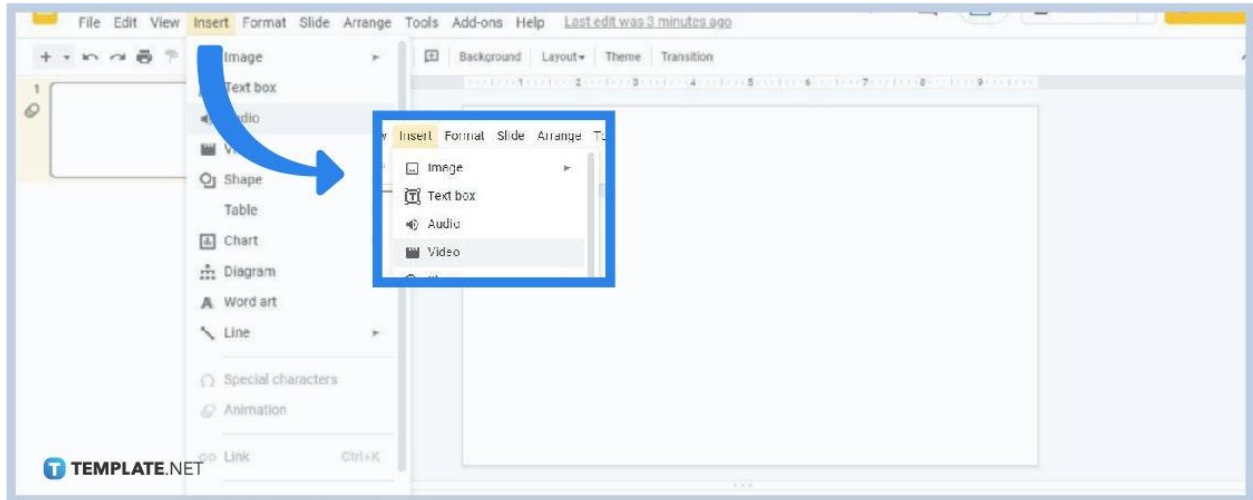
File Edit View Insert Format Slide Arrange Tools Add-ons Help Last edit was 3 minutes ago

Background Layout Theme Transition

1

Image
Text box
Audio
Video
Shape
Table
Chart
Diagram
Word art
Line

Special characters
Animation

Link Ctrl+K

Insert Format Slide Arrange T

Image
Text box
Audio
Video

TEMPLATE.NET